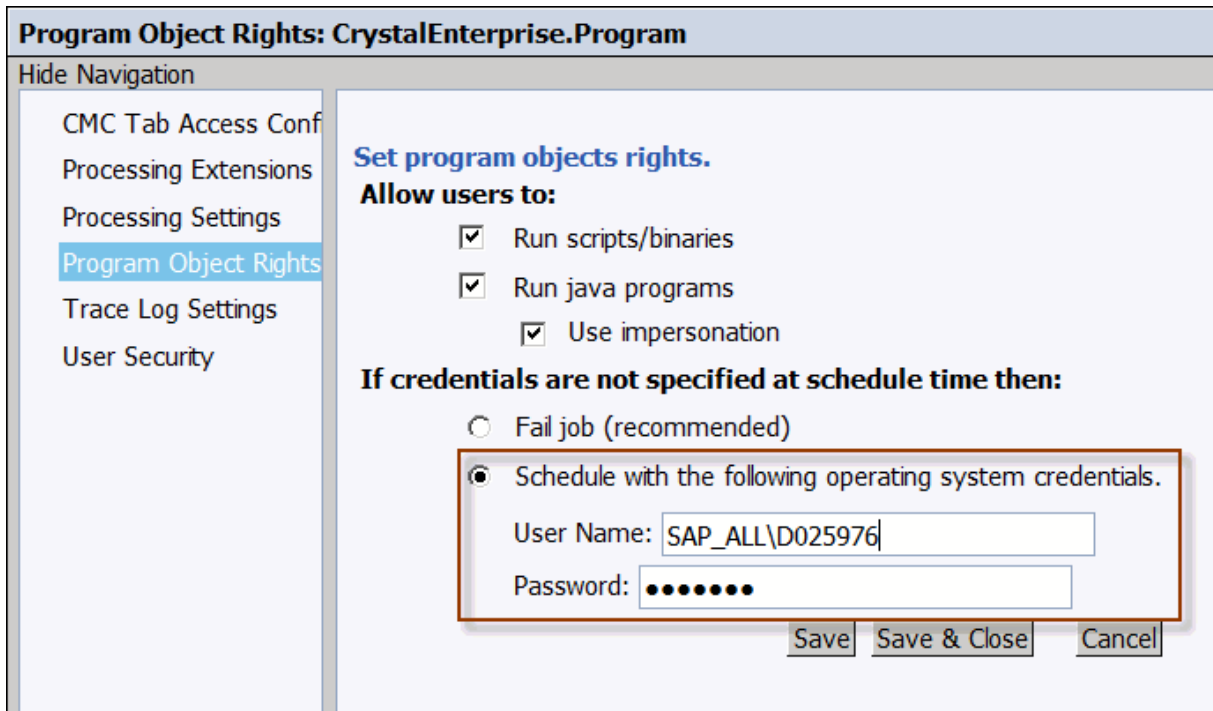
Program Object Rights: CrystalEnterprise.Program

Hide Navigation

CMC Tab Access Conf
Processing Extensions
Processing Settings
Program Object Rights
Trace Log Settings
User Security

Set program objects rights.

Allow users to:

Run scripts/binaries

Run java programs

Use impersonation

If credentials are not specified at schedule time then:

Fail job (recommended)

Schedule with the following operating system credentials.

User Name: SAP_ALL\D025976

Password: •••••••

Save Save & Close Cancel